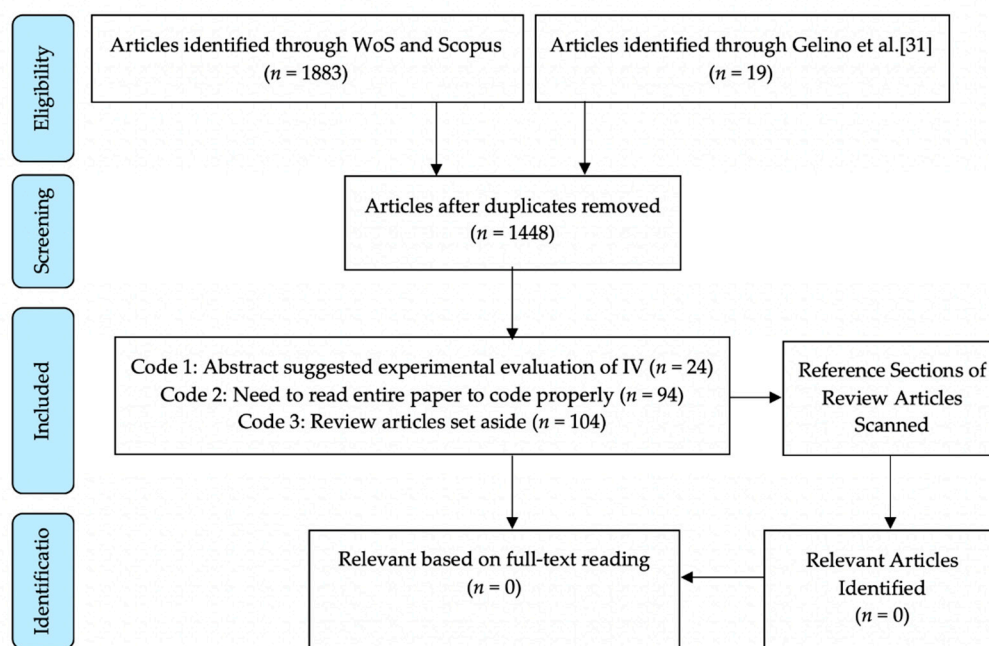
Eligibility

Articles identified through WoS and Scopus
($n$ = 1883)

Articles identified through Gelino et al.[31]
($n$ = 19)

Screening

Articles after duplicates removed
($n$ = 1448)

Included

Code 1: Abstract suggested experimental evaluation of IV ($n$ = 24)
Code 2: Need to read entire paper to code properly ($n$ = 94)
Code 3: Review articles set aside ($n$ = 104)

Reference Sections of Review Articles Scanned

Identificatio

Relevant based on full-text reading
($n$ = 0)

Relevant Articles Identified
($n$ = 0)